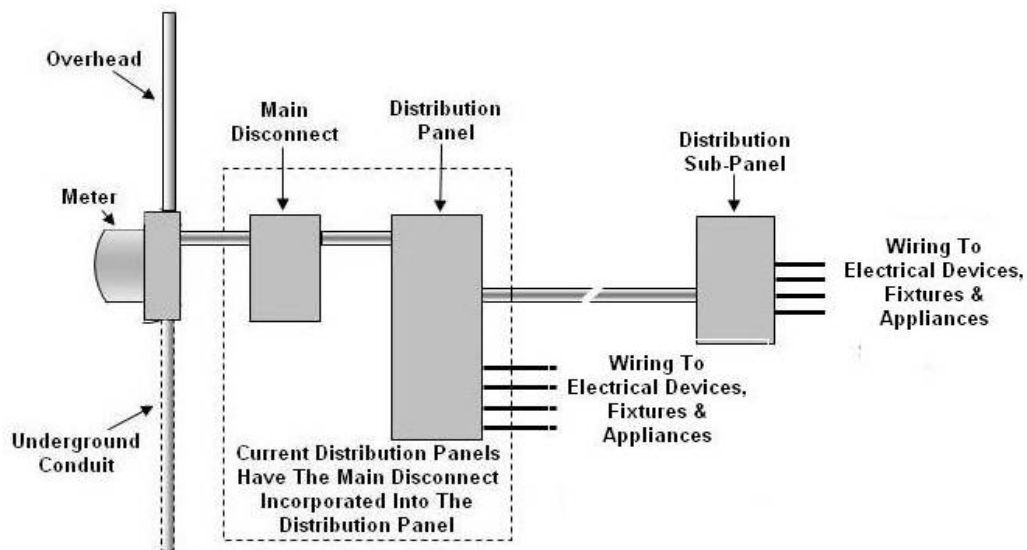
Overhead

Main Disconnect

Distribution Panel

Distribution Sub-Panel

Meter

Wiring To Electrical Devices, Fixtures & Appliances

Wiring To Electrical Devices, Fixtures & Appliances

Underground Conduit

Current Distribution Panels Have The Main Disconnect Incorporated Into The Distribution Panel